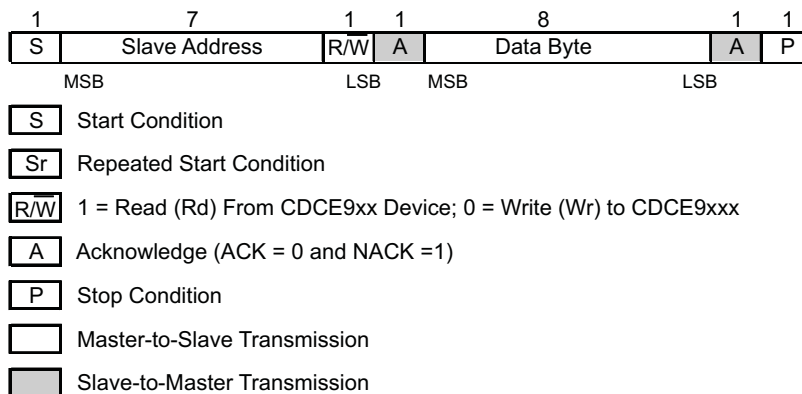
| 1 | 7 | 1 | 1 | 8 | 1 | 1 |
|---|---|---|---|---|---|---|
| S | Slave Address | $R/\overline{W}$ | A | Data Byte | A | P |

MSB LSB MSB LSB

S Start Condition

Sr Repeated Start Condition

$R/\overline{W}$ 1 = Read (Rd) From CDCE9xx Device; 0 = Write (Wr) to CDCE9xxx

A Acknowledge (ACK = 0 and NACK =1)

P Stop Condition

Master-to-Slave Transmission

Slave-to-Master Transmission